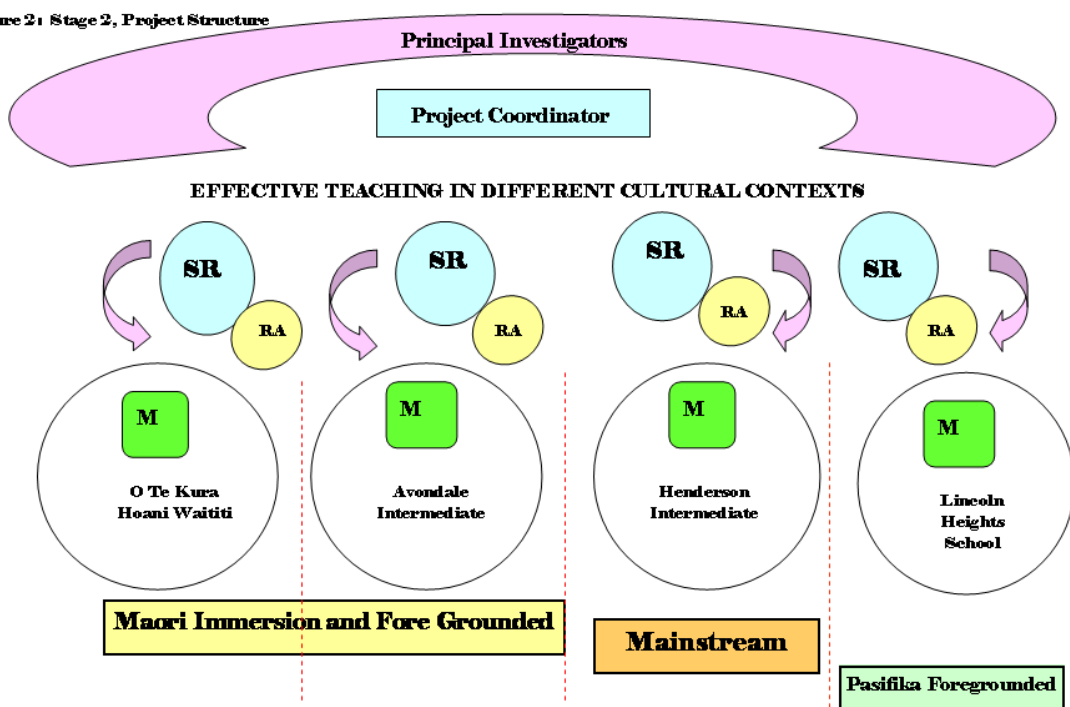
re 2: Stage 2, Project Structure

Principal Investigators

Project Coordinator

EFFECTIVE TEACHING IN DIFFERENT CULTURAL CONTEXTS

SR

RA

M

O Te Kura Hoani Waititi

SR

RA

M

Avondale Intermediate

SR

RA

M

Henderson Intermediate

SR

RA

M

Lincoln Heights School

Maori Immersion and Fore Grounded

Mainstream

Pasifika Foregrounded